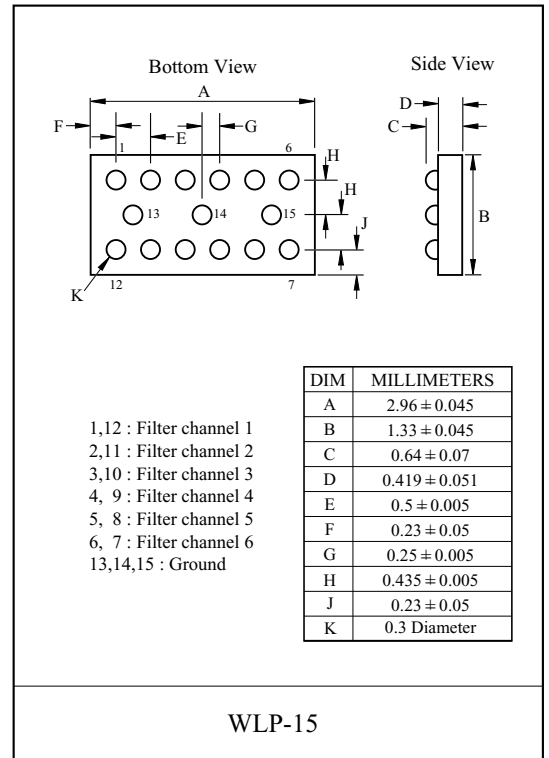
Bottom View

Side View

A

F

E

G

1

6

H

H

J

13

14

15

K

12

7

D

C

B

1,12 : Filter channel 1
2,11 : Filter channel 2
3,10 : Filter channel 3
4, 9 : Filter channel 4
5, 8 : Filter channel 5
6, 7 : Filter channel 6
13,14,15 : Ground

| DIM | MILLIMETERS |
|---|---|
| A | $2.96 \pm 0.045$ |
| B | $1.33 \pm 0.045$ |
| C | $0.64 \pm 0.07$ |
| D | $0.419 \pm 0.051$ |
| E | $0.5 \pm 0.005$ |
| F | $0.23 \pm 0.05$ |
| G | $0.25 \pm 0.005$ |
| H | $0.435 \pm 0.005$ |
| J | $0.23 \pm 0.05$ |
| K | 0.3 Diameter |

WLP-15